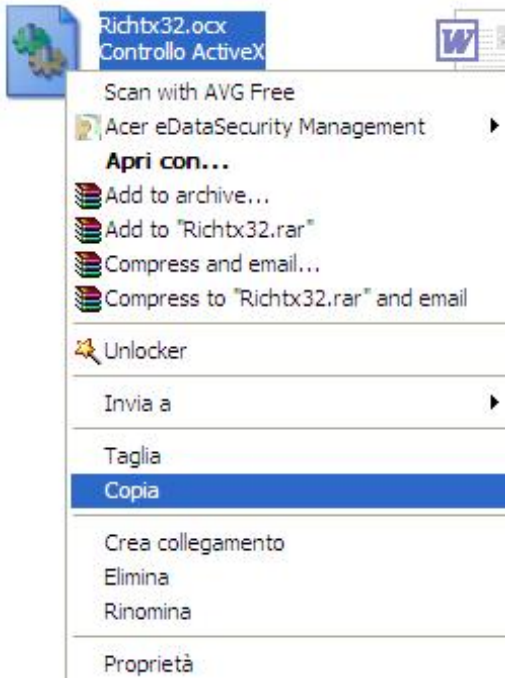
Richtx32.ocx
Controllo ActiveX

Scan with AVG Free
Acer eDataSecurity Management
Apri con...
Add to archive...
Add to "Richtx32.rar"
Compress and email...
Compress to "Richtx32.rar" and email

Unlocker

Invia a

Taglia
Copia

Crea collegamento
Elimina
Rinomina

Proprietà